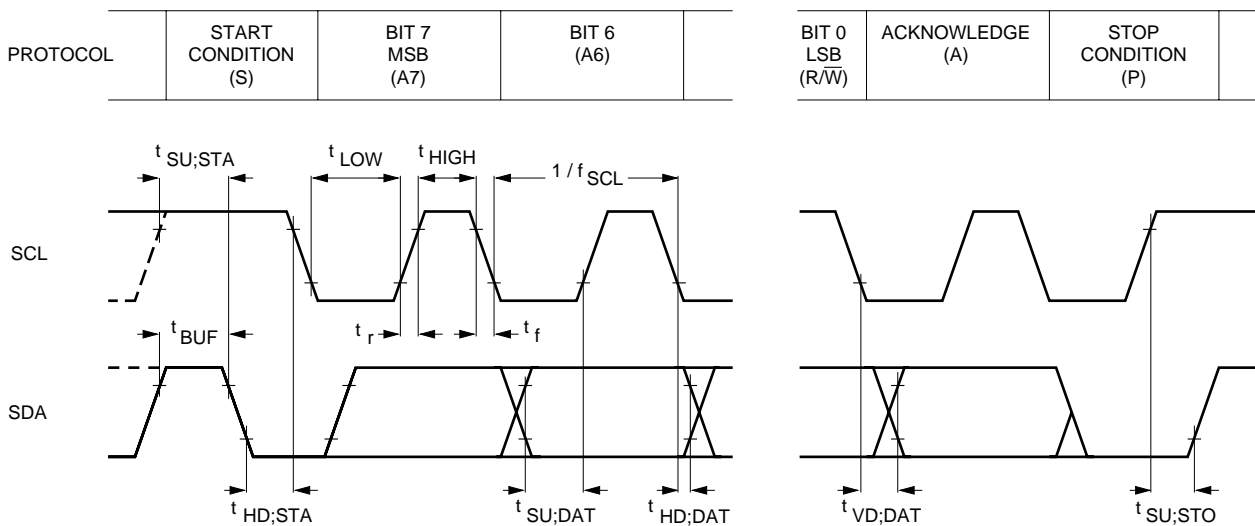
| PROTOCOL | START CONDITION (S) | BIT 7 MSB (A7) | BIT 6 (A6) | | BIT 0 LSB (R/$\overline{W}$) | ACKNOWLEDGE (A) | STOP CONDITION (P) |
|---|---|---|---|---|---|---|---|

$t_{SU;STA}$

$t_{LOW}$

$t_{HIGH}$

$1 / f_{SCL}$

SCL

$t_{BUF}$

$t_r$

$t_f$

SDA

$t_{HD;STA}$

$t_{SU;DAT}$

$t_{HD;DAT}$

$t_{VD;DAT}$

$t_{SU;STO}$